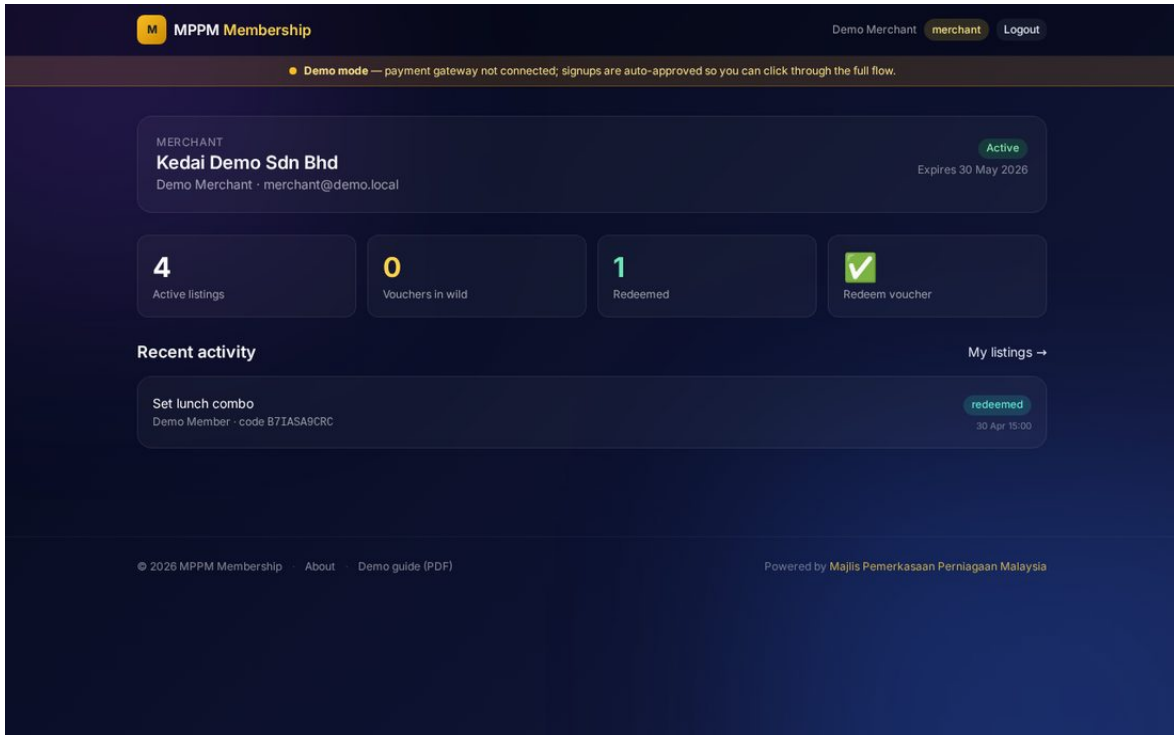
M MPPM Membership

Demo Merchant merchant Logout

Demo mode — payment gateway not connected; signups are auto-approved so you can click through the full flow.

MERCHANT
Kedai Demo Sdn Bhd
Demo Merchant · merchant@demo.local

Active
Expires 30 May 2026

4
Active listings

0
Vouchers in wild

1
Redeemed

✅
Redeem voucher

Recent activity

My listings →

Set lunch combo
Demo Member · code B7IASA9CRC

redeemed
30 Apr 15:00

© 2026 MPPM Membership · About · Demo guide (PDF)

Powered by Majlis Pemerkasaan Perniagaan Malaysia